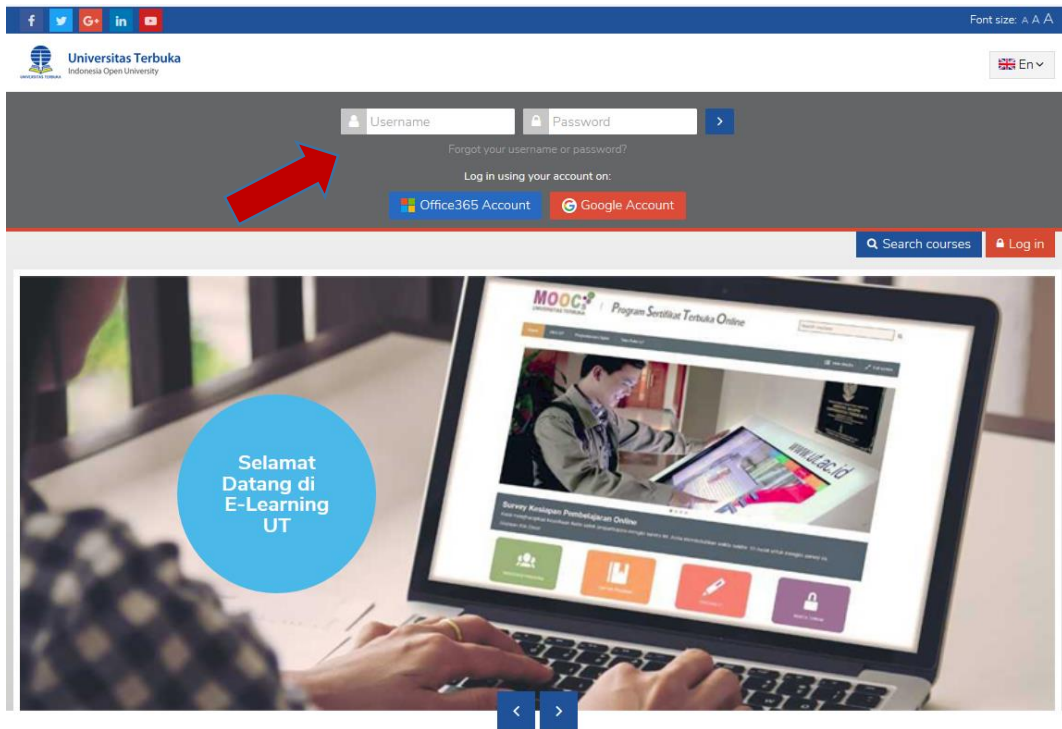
f G+ in

Font size: A A A

UNIVERSITAS TERBUKA

Universitas Terbuka
Indonesia Open University

En

Username Password

Forgot your username or password?

Log in using your account on:

Office365 Account Google Account

Search courses Log in

MOOCs UNIVERSITAS TERBUKA | Program Sertifikat Terbuka Online

www.ut.ac.id

Survey Kesiapan Pembelajaran Online

Selamat Datang di E-Learning UT

‹ ›